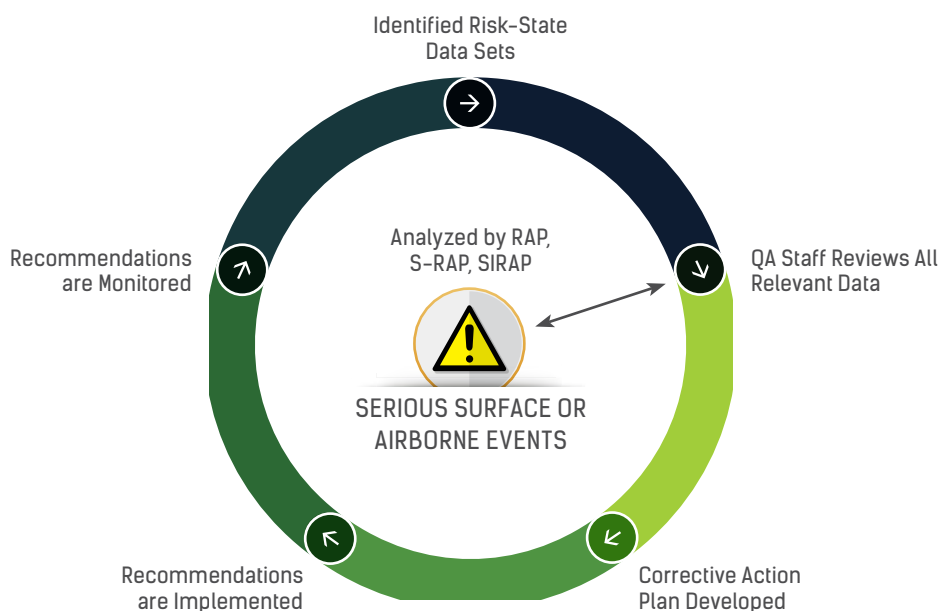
Identified Risk-State Data Sets

QA Staff Reviews All Relevant Data

Corrective Action Plan Developed

Recommendations are Implemented

Recommendations are Monitored

Analyzed by RAP, S-RAP, SIRAP

SERIOUS SURFACE OR AIRBORNE EVENTS